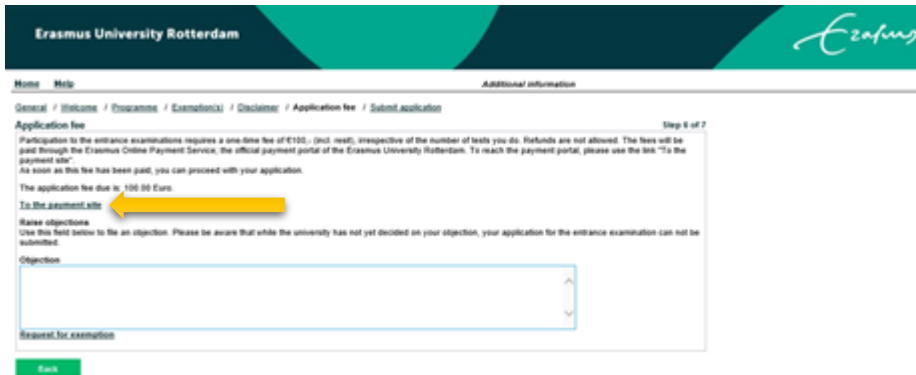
Erasmus University Rotterdam

Erasmus

Home Help

Additional information

General / Welcome / Programme / Exemption(s) / Disclaimer / Application fee / Submit application

Application fee

Step 6 of 7

Participation to the entrance examinations requires a one-time fee of €100,- (incl. resit), irrespective of the number of tests you do. Refunds are not allowed. The fees will be paid through the Erasmus Online Payment Service, the official payment portal of the Erasmus University Rotterdam. To reach the payment portal, please use the link "To the payment site".
As soon as this fee has been paid, you can proceed with your application.

The application fee due is: 100.00 Euro.

To the payment site

Raise objections
Use this field below to file an objection. Please be aware that while the university has not yet decided on your objection, your application for the entrance examination can not be submitted.

Objection

Request for exemption

Back